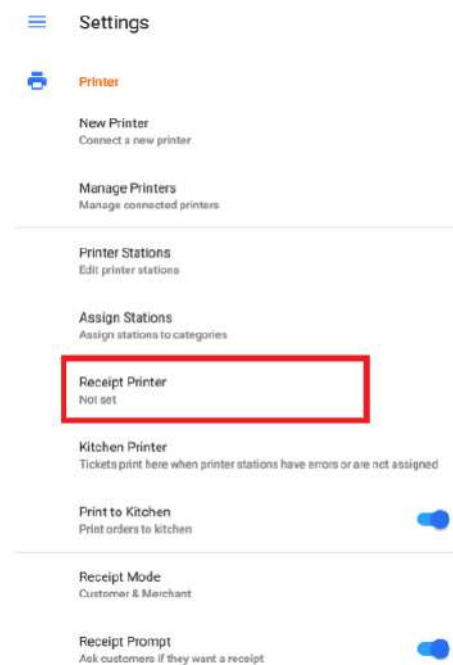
Settings

Printer

New Printer
Connect a new printer

Manage Printers
Manage connected printers

Printer Stations
Edit printer stations

Assign Stations
Assign stations to categories

Receipt Printer
Not set

Kitchen Printer
Tickets print here when printer stations have errors or are not assigned

Print to Kitchen
Print orders to kitchen

Receipt Mode
Customer & Merchant

Receipt Prompt
Ask customers if they want a receipt